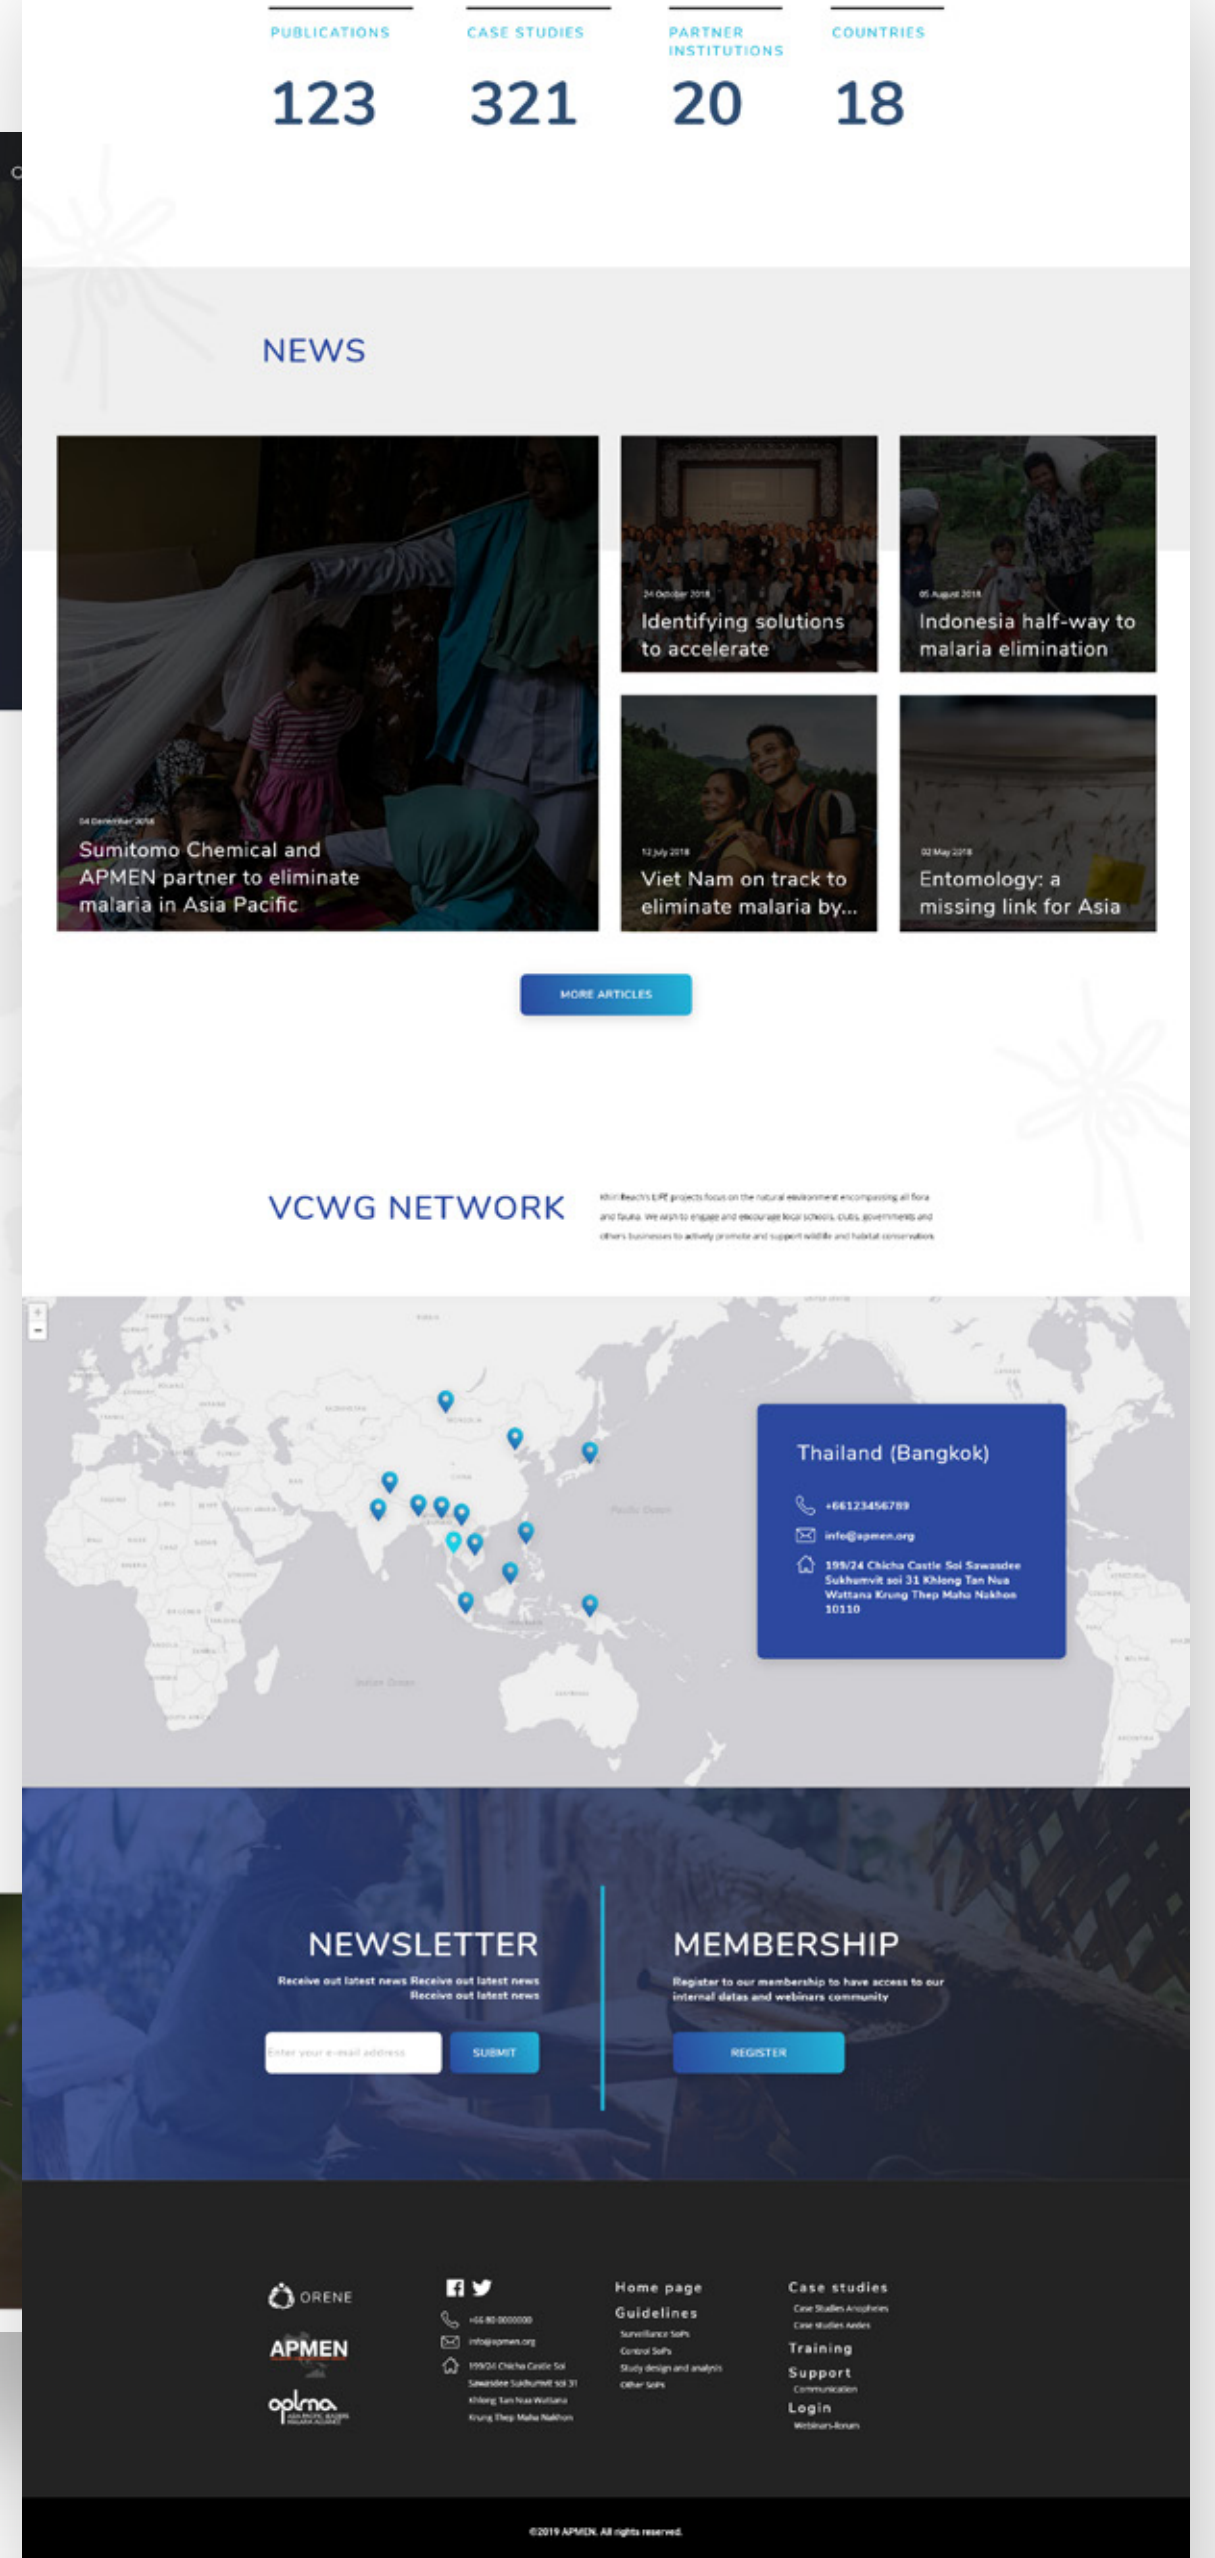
PUBLICATIONS
123

CASE STUDIES
321

PARTNER INSTITUTIONS
20

COUNTRIES
18

NEWS

04 December 2018
Sumitomo Chemical and APMEN partner to eliminate malaria in Asia Pacific

24 October 2018
Identifying solutions to accelerate

05 August 2018
Indonesia half-way to malaria elimination

12 July 2018
Viet Nam on track to eliminate malaria by...

02 May 2018
Entomology: a missing link for Asia

MORE ARTICLES

VCWG NETWORK

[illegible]

Thailand (Bangkok)
+66123456789
info@apmen.org
199/24 Chicha Castle Soi Sawasdee Sukhumvit soi 31 Khlong Tan Nua Wattana Krung Thep Maha Nakhon 10110

NEWSLETTER
Receive out latest news Receive out latest news Receive out latest news
Enter your e-mail address
SUBMIT

MEMBERSHIP
Register to our membership to have access to our internal datas and webinars community
REGISTER

ORENE
APMEN
aplma

+66 80 0000000
info@apmen.org
199/24 Chicha Castle Soi Sawasdee Sukhumvit soi 31 Khlong Tan Nua Wattana Krung Thep Maha Nakhon

Home page
Guidelines
Surveillance SoPs
Control SoPs
Study design and analysis
Other SoPs

Case studies
Case Studies Anopheles
Case studies Aedes
Training
Support
Communication
Login
Webinars-forum

©2019 APMEN. All rights reserved.